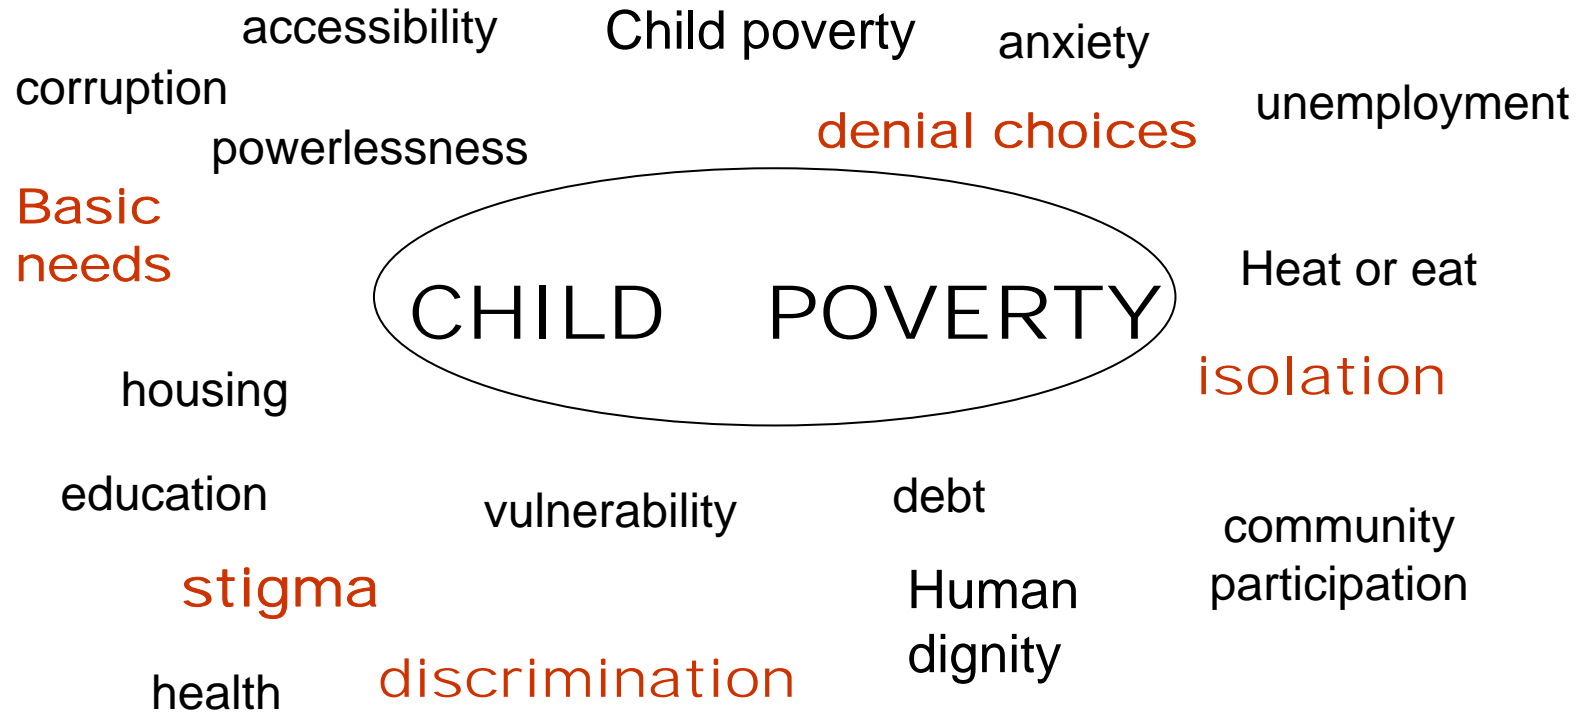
accessibility

Child poverty

anxiety

corruption

unemployment

denial choices

powerlessness

Basic needs

CHILD POVERTY

Heat or eat

isolation

housing

education

vulnerability

debt

community participation

stigma

Human dignity

health

discrimination